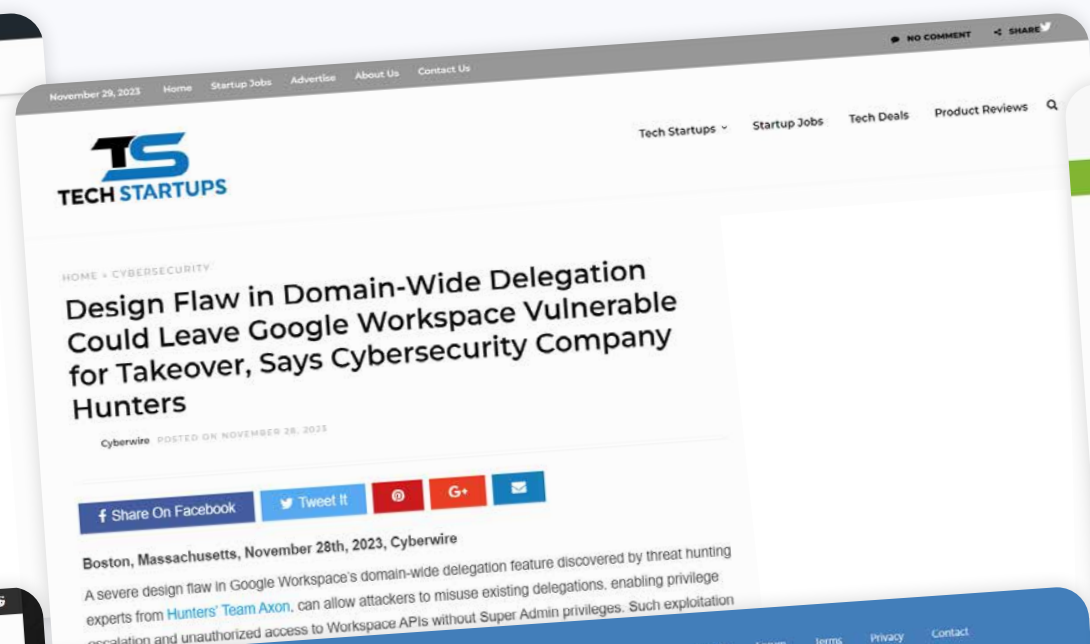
NO COMMENT SHARE

November 29, 2023 Home Startup Jobs Advertise About Us Contact Us

TS TECH STARTUPS

Tech Startups Startup Jobs Tech Deals Product Reviews

HOME » CYBERSECURITY

Design Flaw in Domain-Wide Delegation Could Leave Google Workspace Vulnerable for Takeover, Says Cybersecurity Company Hunters

Cyberwire POSTED ON NOVEMBER 28, 2023

Share On Facebook Tweet It G+

Boston, Massachusetts, November 28th, 2023, Cyberwire

A severe design flaw in Google Workspace's domain-wide delegation feature discovered by threat hunting experts from Hunters' Team Axon, can allow attackers to misuse existing delegations, enabling privilege escalation and unauthorized access to Workspace APIs without Super Admin privileges. Such exploitation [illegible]

Terms Privacy Contact